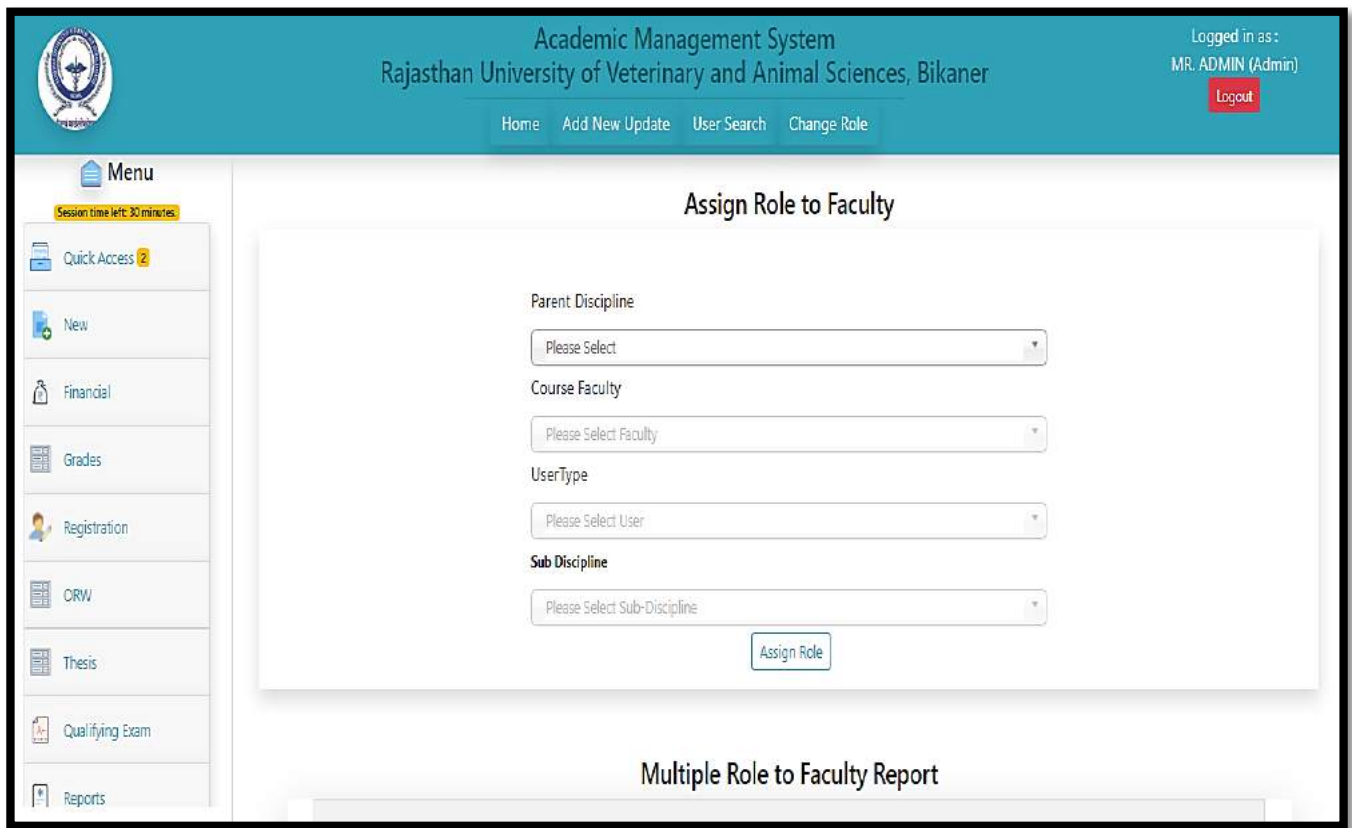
Academic Management System
Rajasthan University of Veterinary and Animal Sciences, Bikaner

Logged in as:
MR. ADMIN (Admin)
Logout

Home Add New Update User Search Change Role

Menu
Session time left: 30 minutes.

Quick Access 2
New
Financial
Grades
Registration
ORW
Thesis
Qualifying Exam
Reports

Assign Role to Faculty

Parent Discipline
Please Select
Course Faculty
Please Select Faculty
UserType
Please Select User
Sub Discipline
Please Select Sub-Discipline
Assign Role

Multiple Role to Faculty Report